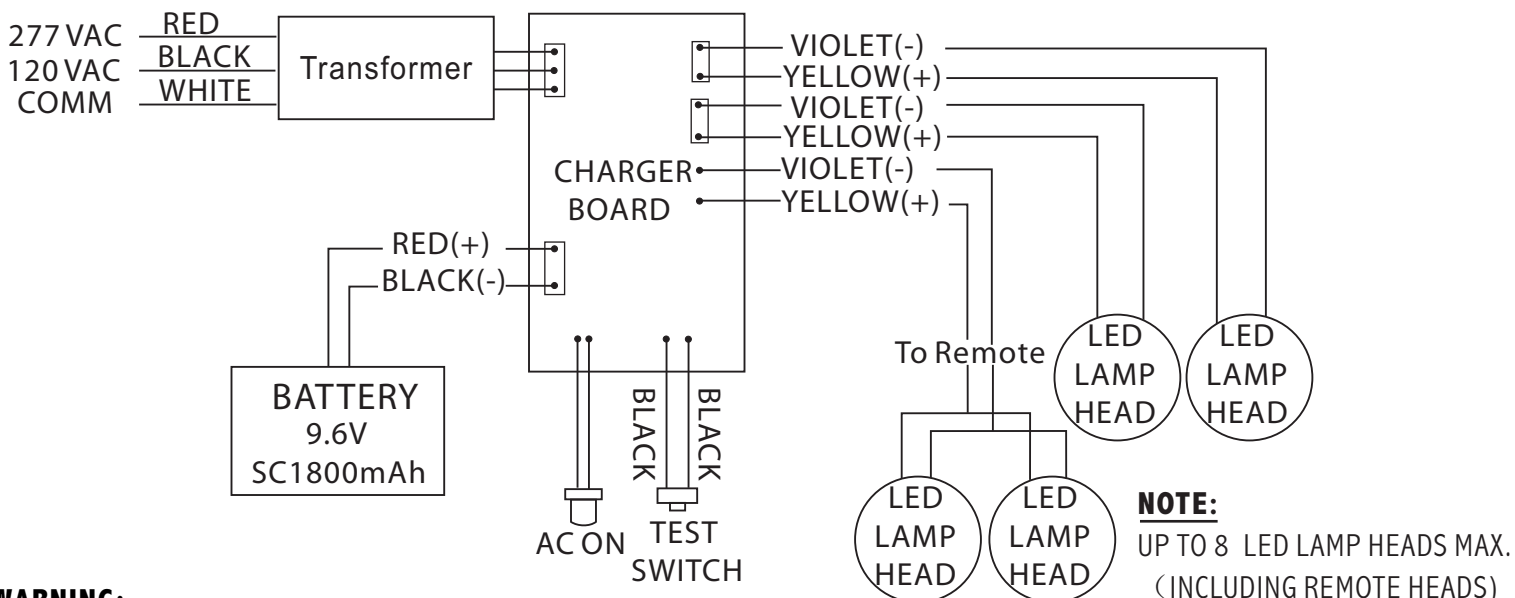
277 VAC
120 VAC
COMM

RED
BLACK
WHITE

Transformer

VIOLET(-)
YELLOW(+)
VIOLET(-)
YELLOW(+)
VIOLET(-)
YELLOW(+)

CHARGER BOARD

RED(+)
BLACK(-)

BATTERY
9.6V
SC1800mAh

BLACK
BLACK

AC ON

TEST SWITCH

To Remote

LED LAMP HEAD

LED LAMP HEAD

LED LAMP HEAD

LED LAMP HEAD

NOTE:
UP TO 8 LED LAMP HEADS MAX.
(INCLUDING REMOTE HEADS)

WARNING: